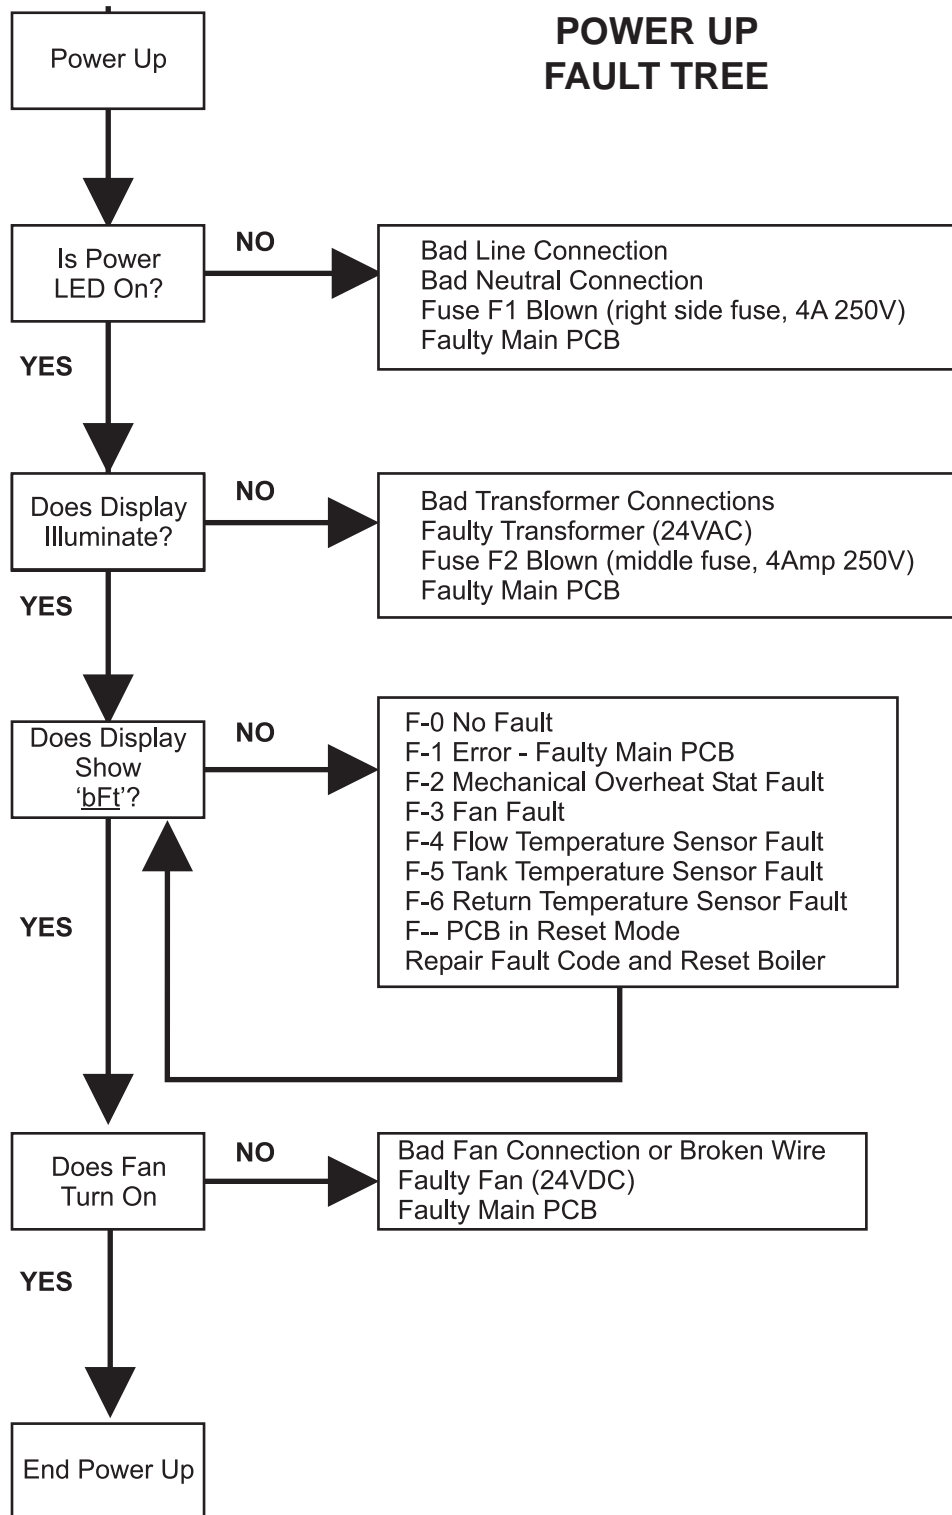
POWER UP
FAULT TREE

Power Up

Is Power LED On?

NO

Bad Line Connection
Bad Neutral Connection
Fuse F1 Blown (right side fuse, 4A 250V)
Faulty Main PCB

YES

Does Display Illuminate?

NO

Bad Transformer Connections
Faulty Transformer (24VAC)
Fuse F2 Blown (middle fuse, 4Amp 250V)
Faulty Main PCB

YES

Does Display Show 'bFt'?

NO

F-0 No Fault
F-1 Error - Faulty Main PCB
F-2 Mechanical Overheat Stat Fault
F-3 Fan Fault
F-4 Flow Temperature Sensor Fault
F-5 Tank Temperature Sensor Fault
F-6 Return Temperature Sensor Fault
F-- PCB in Reset Mode
Repair Fault Code and Reset Boiler

YES

Does Fan Turn On

NO

Bad Fan Connection or Broken Wire
Faulty Fan (24VDC)
Faulty Main PCB

YES

End Power Up